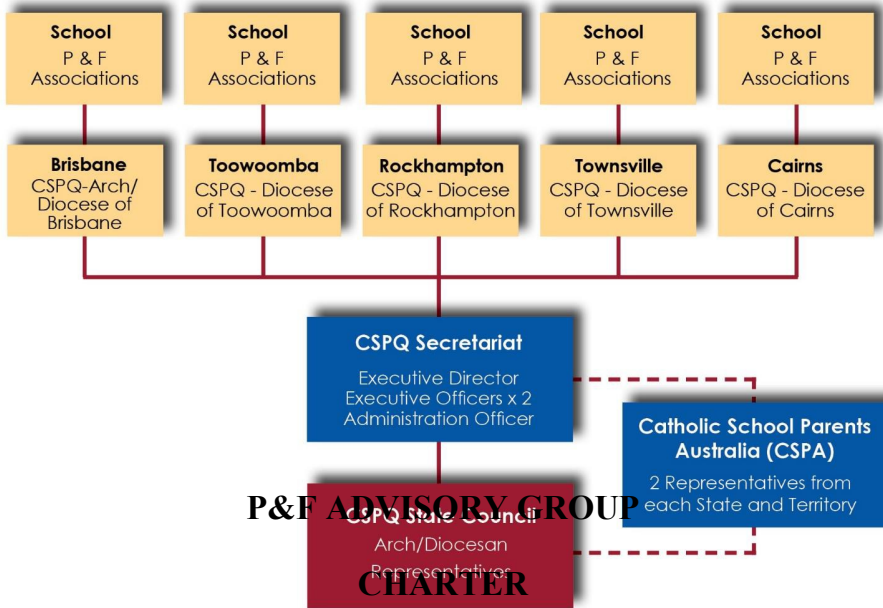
School
P & F
Associations

School
P & F
Associations

School
P & F
Associations

School
P & F
Associations

School
P & F
Associations

Brisbane
CSPQ-Arch/ Diocese of Brisbane

Toowoomba
CSPQ - Diocese of Toowoomba

Rockhampton
CSPQ - Diocese of Rockhampton

Townsville
CSPQ - Diocese of Townsville

Cairns
CSPQ - Diocese of Cairns

CSPQ Secretariat
Executive Director
Executive Officers x 2
Administration Officer

Catholic School Parents Australia (CSPA)
2 Representatives from each State and Territory

P&F ADVISORY GROUP

CSPQ State Council
Arch/Diocesan Representatives

CHARTER